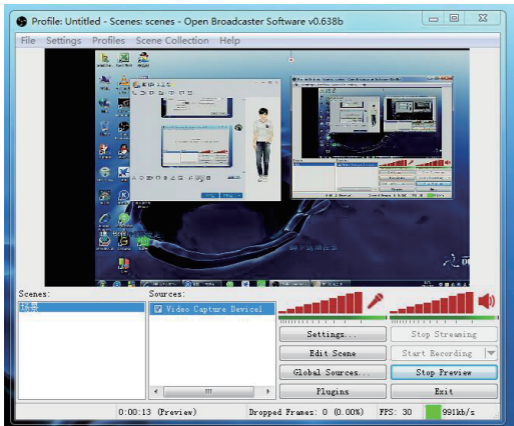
Profile: Untitled - Scenes: scenes - Open Broadcaster Software v0.638b

File Settings Profiles Scene Collection Help

Scenes:
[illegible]

Sources:
Video Capture Device1

Settings...
Stop Streaming
Edit Scene
Start Recording
Global Sources...
Stop Preview
Plugins
Exit

0:00:13 (Preview)
Dropped Frames: 0 (0.00%)
FPS: 30
991kb/s